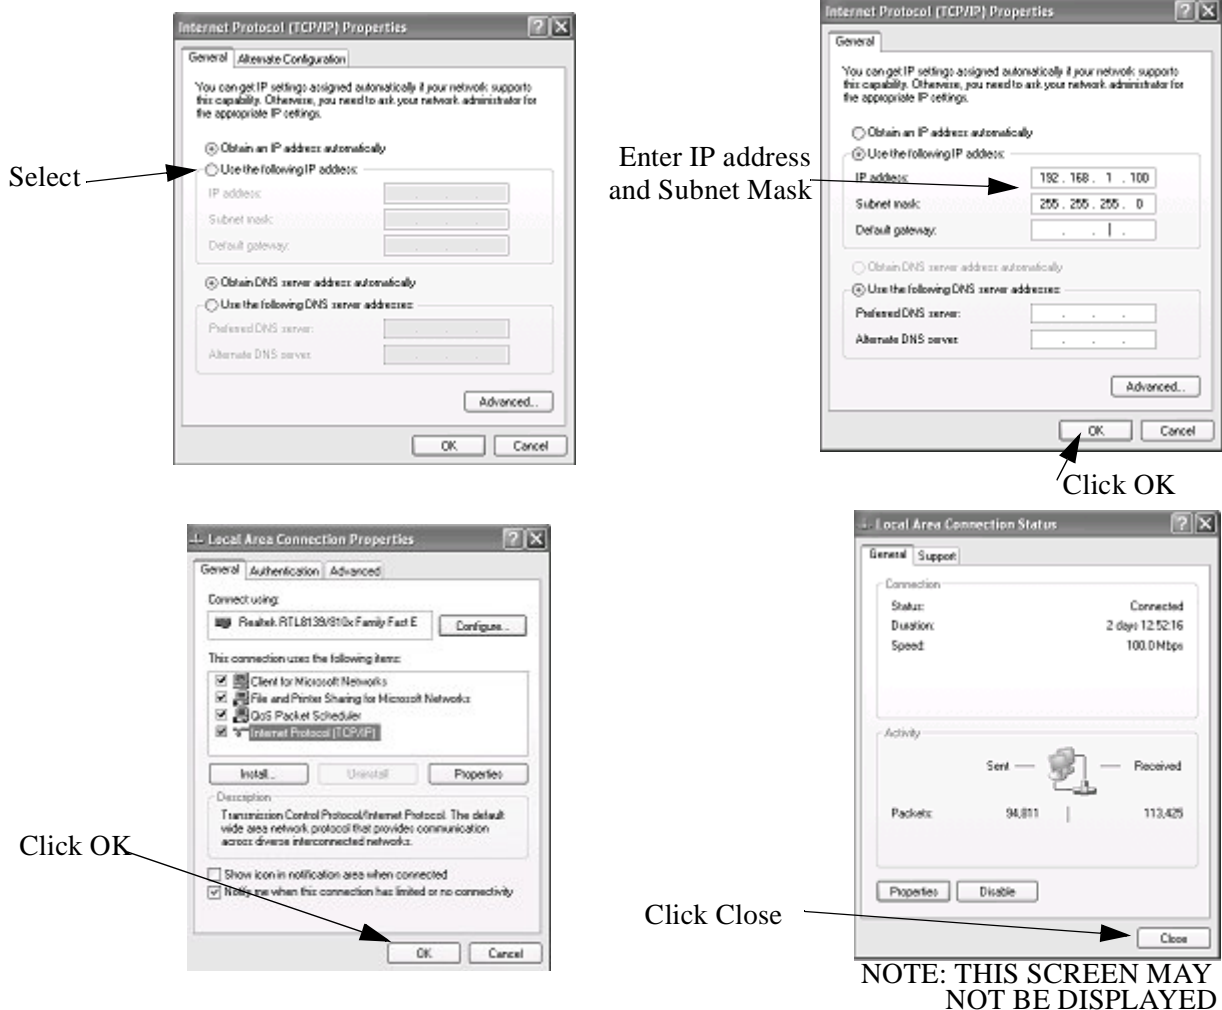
Internet Protocol (TCP/IP) Properties

General | Alternate Configuration

You can get IP settings assigned automatically if your network supports this capability. Otherwise, you need to ask your network administrator for the appropriate IP settings.

Obtain an IP address automatically

Use the following IP address:

IP address:

Subnet mask:

Default gateway:

Obtain DNS server address automatically

Use the following DNS server addresses:

Preferred DNS server:

Alternate DNS server:

Advanced...

OK | Cancel

Select

Internet Protocol (TCP/IP) Properties

General

You can get IP settings assigned automatically if your network supports this capability. Otherwise, you need to ask your network administrator for the appropriate IP settings.

Obtain an IP address automatically

Use the following IP address:

IP address: 192 . 168 . 1 . 100

Subnet mask: 255 . 255 . 255 . 0

Default gateway:

Obtain DNS server address automatically

Use the following DNS server addresses:

Preferred DNS server:

Alternate DNS server:

Advanced...

OK | Cancel

Enter IP address and Subnet Mask

Click OK

Local Area Connection Properties

General | Authentication | Advanced

Connect using:

Realtek RTL8139/810x Family Fast E

Configure...

This connection uses the following items:

Client for Microsoft Networks

File and Printer Sharing for Microsoft Networks

QoS Packet Scheduler

Internet Protocol (TCP/IP)

Install... | Uninstall | Properties

Description

Transmission Control Protocol/Internet Protocol. The default wide area network protocol that provides communication across diverse interconnected networks.

Show icon in notification area when connected

Notify me when this connection has limited or no connectivity

OK | Cancel

Click OK

Local Area Connection Status

General | Support

Connection

Status: Connected

Duration: 2 days 12:52:16

Speed: 100.0 Mbps

Activity

Sent — — Received

Packets: 94,811 | 113,425

Properties | Disable

Close

Click Close

NOTE: THIS SCREEN MAY NOT BE DISPLAYED